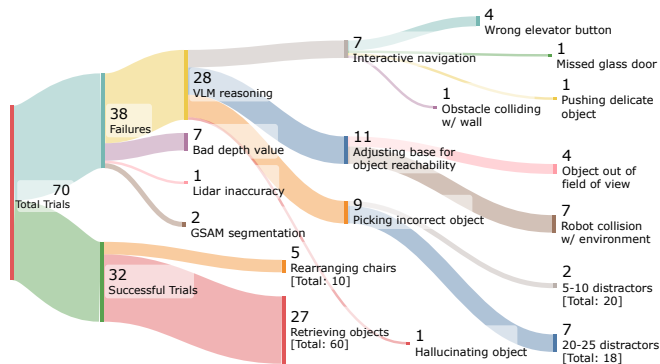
70
Total Trials

38
Failures

32
Successful Trials

28
VLM reasoning

7
Bad depth value

1
Lidar inaccuracy

2
GSAM segmentation

5
Rearranging chairs
[Total: 10]

27
Retrieving objects
[Total: 60]

7
Interactive navigation

1
Obstacle colliding w/ wall

11
Adjusting base for object reachability

9
Picking incorrect object

1
Hallucinating object

4
Wrong elevator button

1
Missed glass door

1
Pushing delicate object

4
Object out of field of view

7
Robot collision w/ environment

2
5-10 distractors
[Total: 20]

7
20-25 distractors
[Total: 18]